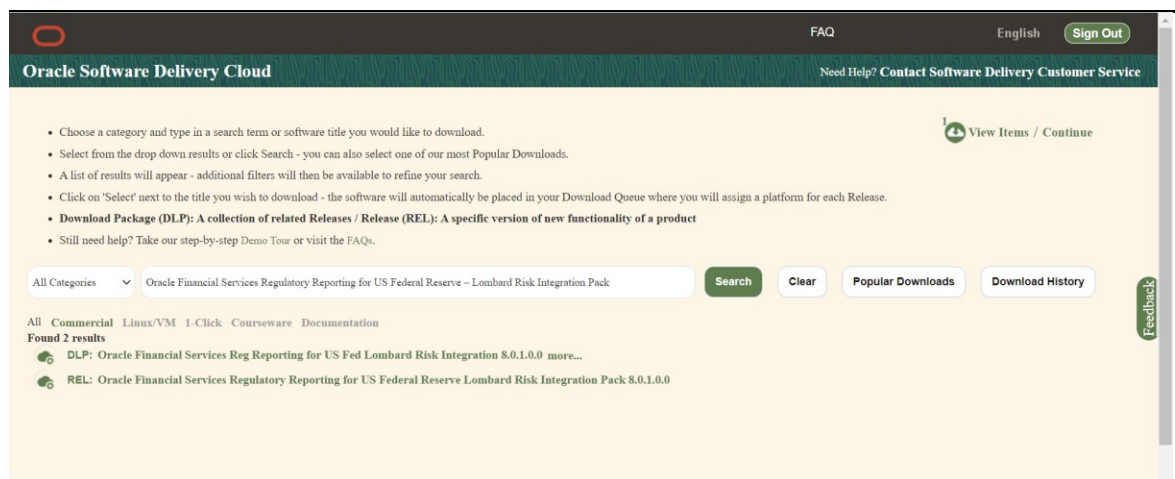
FAQ English Sign Out

Oracle Software Delivery Cloud

Need Help? Contact Software Delivery Customer Service

1 View Items / Continue

- Choose a category and type in a search term or software title you would like to download.
- Select from the drop down results or click Search - you can also select one of our most Popular Downloads.
- A list of results will appear - additional filters will then be available to refine your search.
- Click on 'Select' next to the title you wish to download - the software will automatically be placed in your Download Queue where you will assign a platform for each Release.
- **Download Package (DLP): A collection of related Releases / Release (REL): A specific version of new functionality of a product**
- Still need help? Take our step-by-step Demo Tour or visit the FAQs.

All Categories | Oracle Financial Services Regulatory Reporting for US Federal Reserve – Lombard Risk Integration Pack | Search | Clear | Popular Downloads | Download History

All Commercial Linux/VM 1-Click Courseware Documentation
Found 2 results
DLP: Oracle Financial Services Reg Reporting for US Fed Lombard Risk Integration 8.0.1.0.0 more...
REL: Oracle Financial Services Regulatory Reporting for US Federal Reserve Lombard Risk Integration Pack 8.0.1.0.0

Feedback